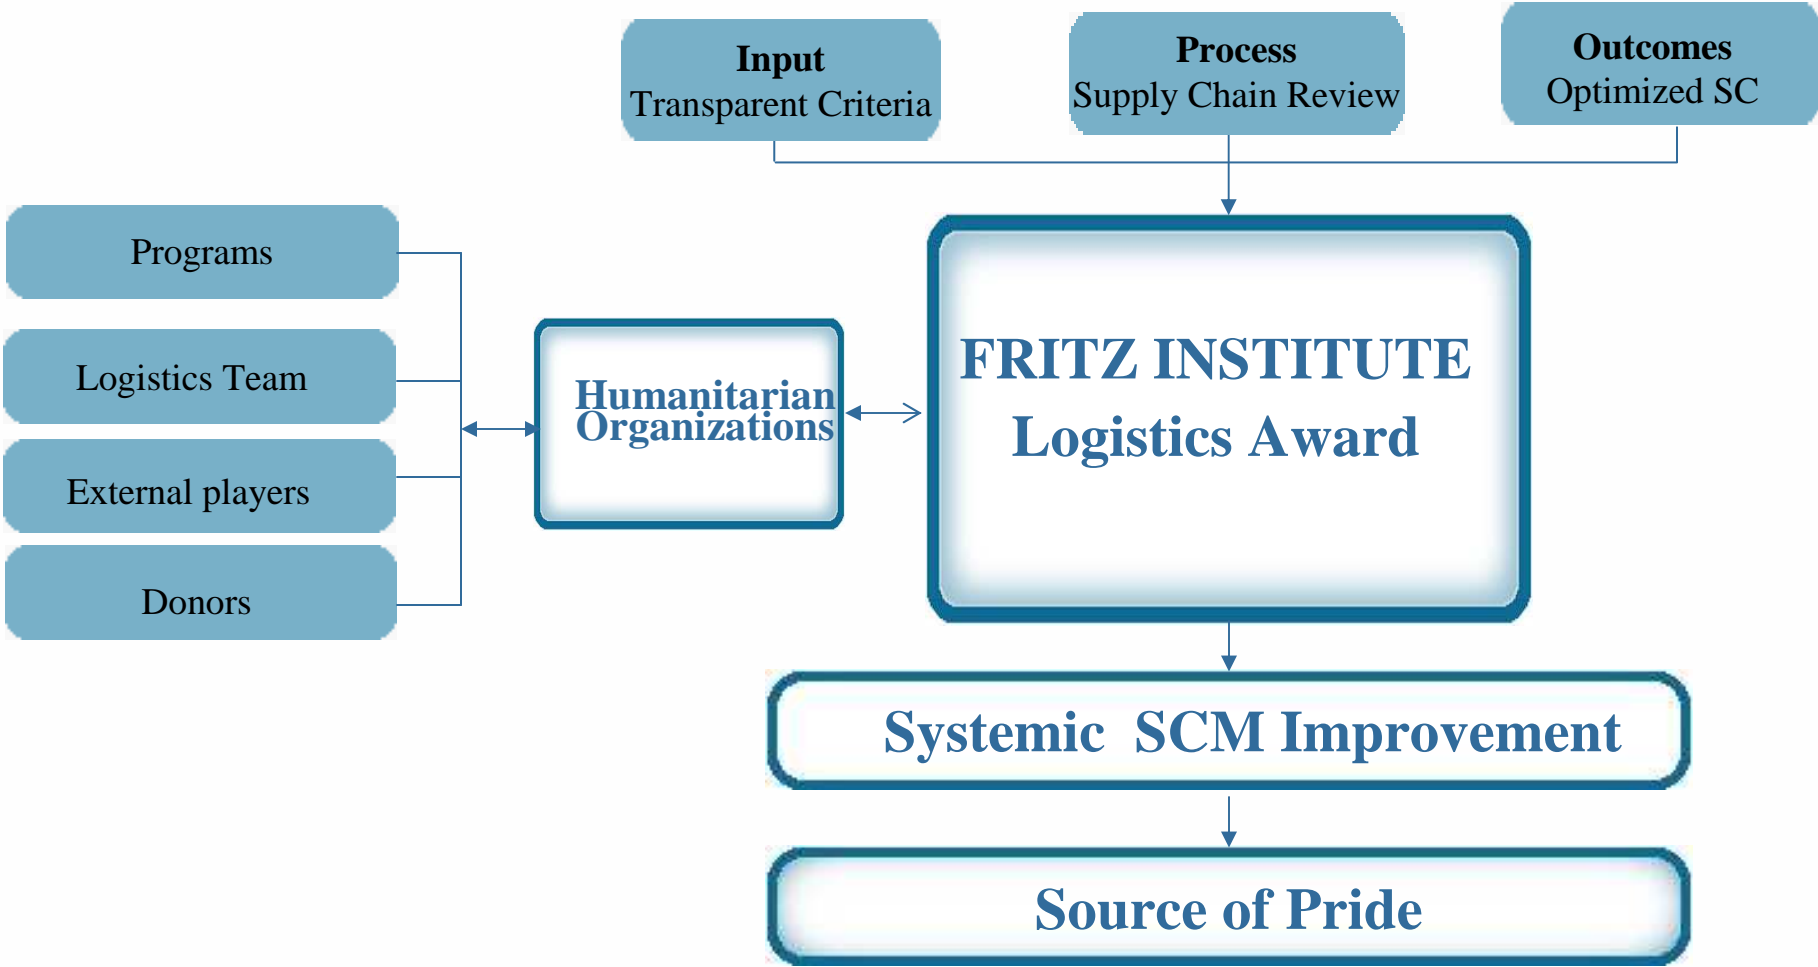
Input
Transparent Criteria

Process
Supply Chain Review

Outcomes
Optimized SC

Programs

Logistics Team

External players

Donors

Humanitarian Organizations

FRITZ INSTITUTE
Logistics Award

Systemic SCM Improvement

Source of Pride